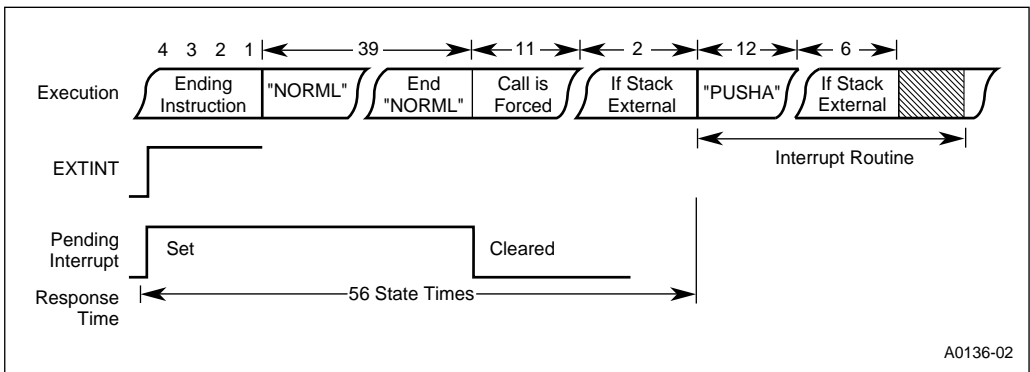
4 3 2 1 39 11 2 12 6

Execution

Ending Instruction

"NORML"

End "NORML"

Call is Forced

If Stack External

"PUSHA"

If Stack External

Interrupt Routine

EXTINT

Pending Interrupt

Set

Cleared

Response Time

56 State Times

A0136-02